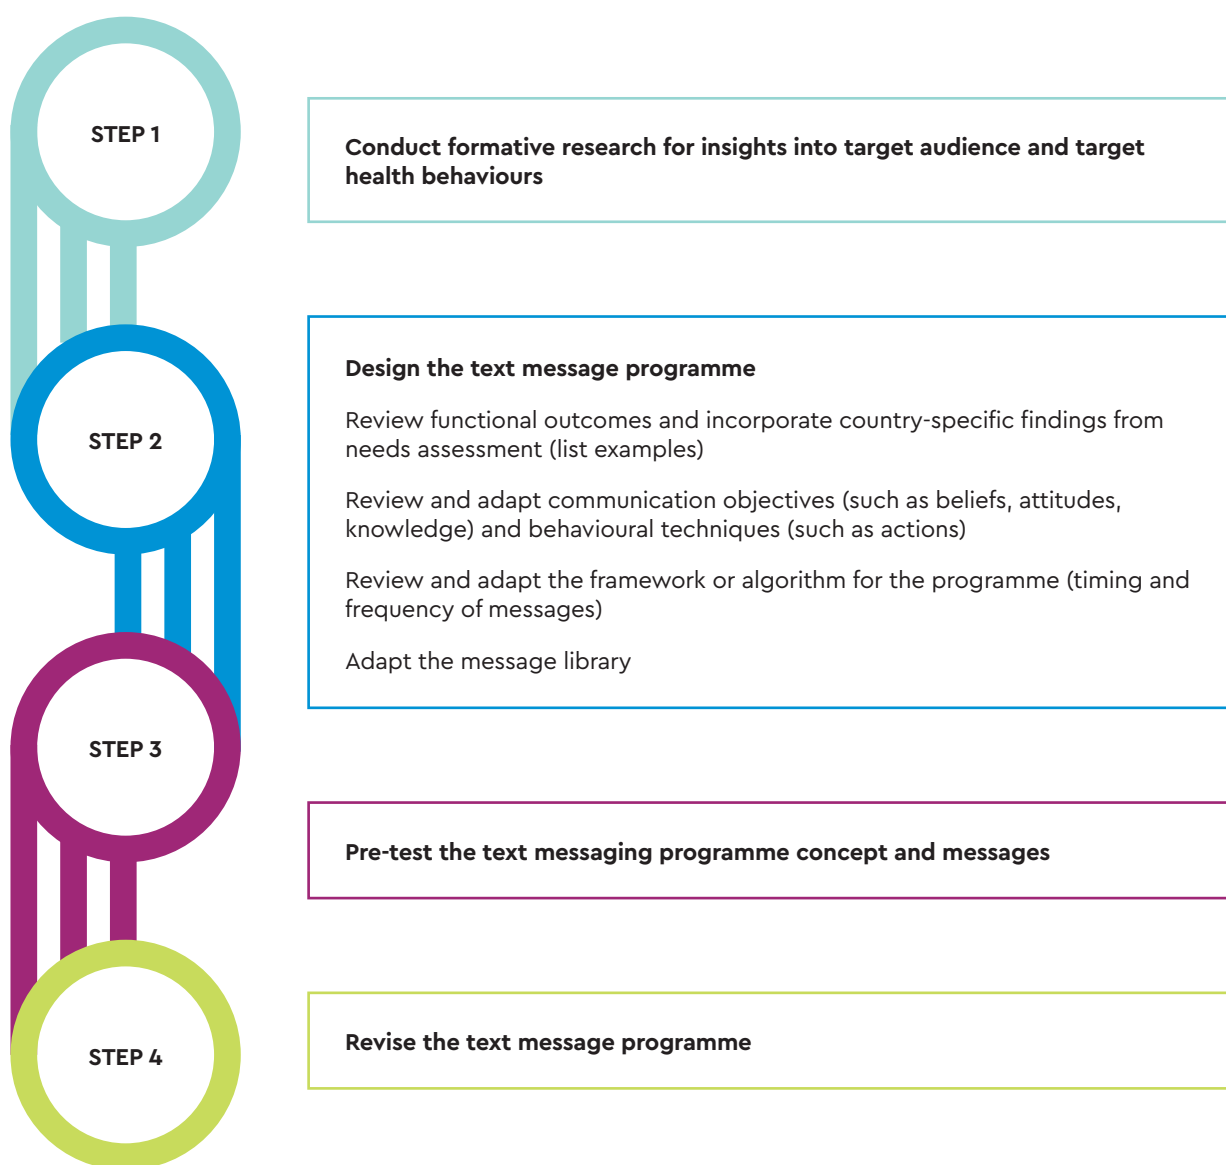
STEP 1

Conduct formative research for insights into target audience and target health behaviours

STEP 2

Design the text message programme

Review functional outcomes and incorporate country-specific findings from needs assessment (list examples)

Review and adapt communication objectives (such as beliefs, attitudes, knowledge) and behavioural techniques (such as actions)

Review and adapt the framework or algorithm for the programme (timing and frequency of messages)

Adapt the message library

STEP 3

Pre-test the text messaging programme concept and messages

STEP 4

Revise the text message programme